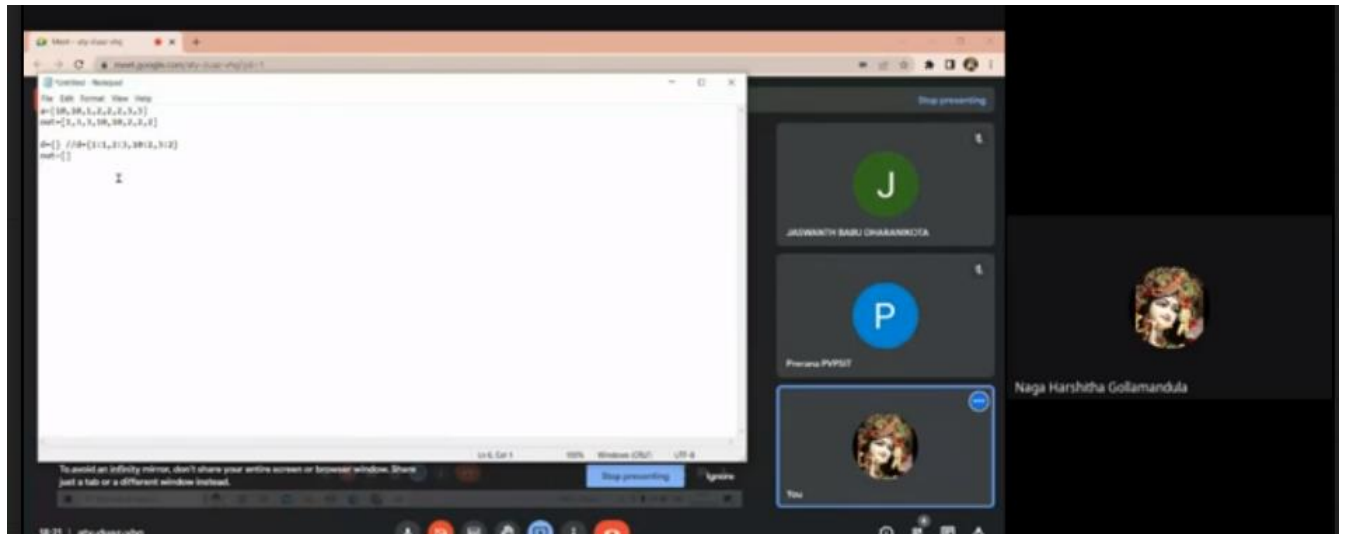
Meet - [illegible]

meet.google.com/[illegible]

*Untitled - Notepad

File Edit Format View Help

a=[10,10,1,2,2,2,3,3]
out=[1,1,3,10,10,2,2,2]

d={} //d={1:1,2:3,10:2,3:2}
out=[]

Ln 6, Col 1 100% Windows (CRLF) UTF-8

Stop presenting

J

JASWANTH BABU DHARANIKOTA

P

Prerana PVPSIT

You

Naga Harshitha Gollamandula

To avoid an infinity mirror, don't share your entire screen or browser window. Share just a tab or a different window instead.

Stop presenting

Ignore

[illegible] | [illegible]